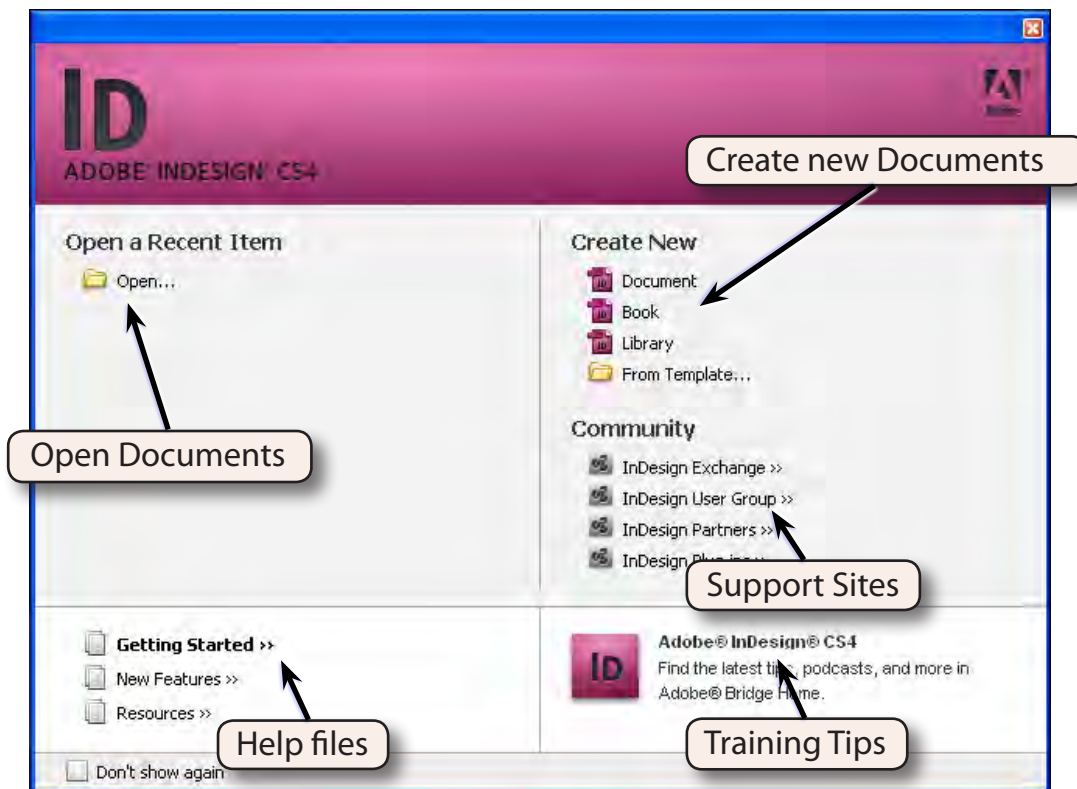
ID

ADOBE INDESIGN CS4

Create new Documents

Open a Recent Item

Open...

Open Documents

Create New

Document

Book

Library

From Template...

Community

InDesign Exchange >>

InDesign User Group >>

InDesign Partners >>

InDesign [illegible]

Support Sites

Getting Started >>

New Features >>

Resources >>

Help files

Adobe® InDesign® CS4

Find the latest ti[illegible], podcasts, and more in Adobe® Bridge H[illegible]me.

Training Tips

Don't show again